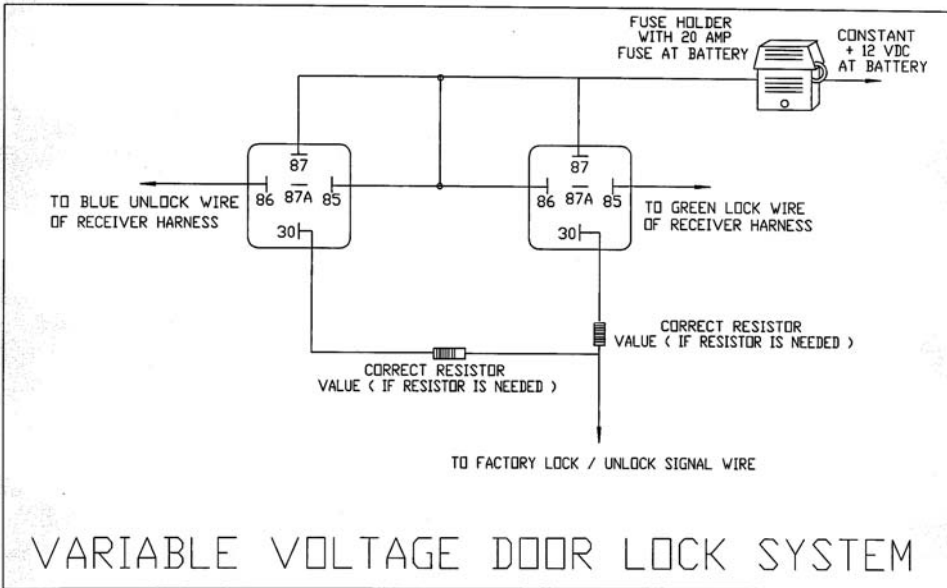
FUSE HOLDER
WITH 20 AMP
FUSE AT BATTERY

CONSTANT
+ 12 VDC
AT BATTERY

87
86 87A 85
30

87
86 87A 85
30

TO BLUE UNLOCK WIRE
OF RECEIVER HARNESS

TO GREEN LOCK WIRE
OF RECEIVER HARNESS

CORRECT RESISTOR
VALUE ( IF RESISTOR IS NEEDED )

CORRECT RESISTOR
VALUE ( IF RESISTOR IS NEEDED )

TO FACTORY LOCK / UNLOCK SIGNAL WIRE

VARIABLE VOLTAGE DOOR LOCK SYSTEM